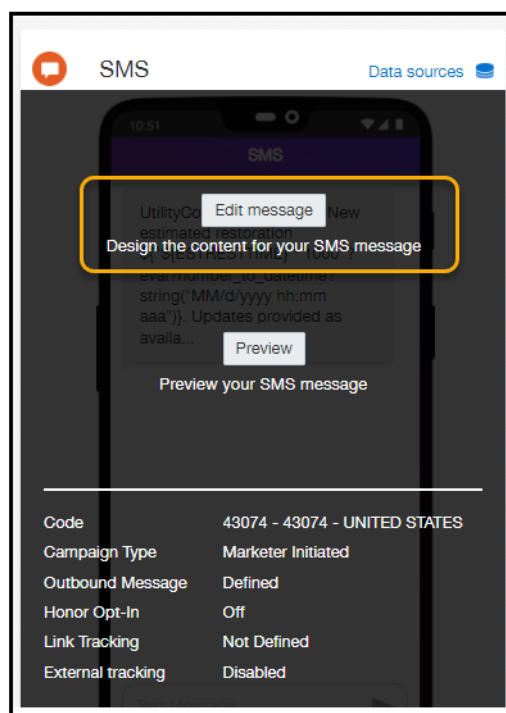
SMS

Data sources

10:51

SMS

UtilityCo

Edit message

New estimated restoration

${"${ESTRESTTIME}" * 1000 ? eval?number_to_datetime?string("MM/d/yyyy hh:mm aaa")}. Updates provided as availa...

Design the content for your SMS message

Preview

Preview your SMS message

| | |
|---|---|
| Code | 43074 - 43074 - UNITED STATES |
| Campaign Type | Marketer Initiated |
| Outbound Message | Defined |
| Honor Opt-In | Off |
| Link Tracking | Not Defined |
| External tracking | Disabled |

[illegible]